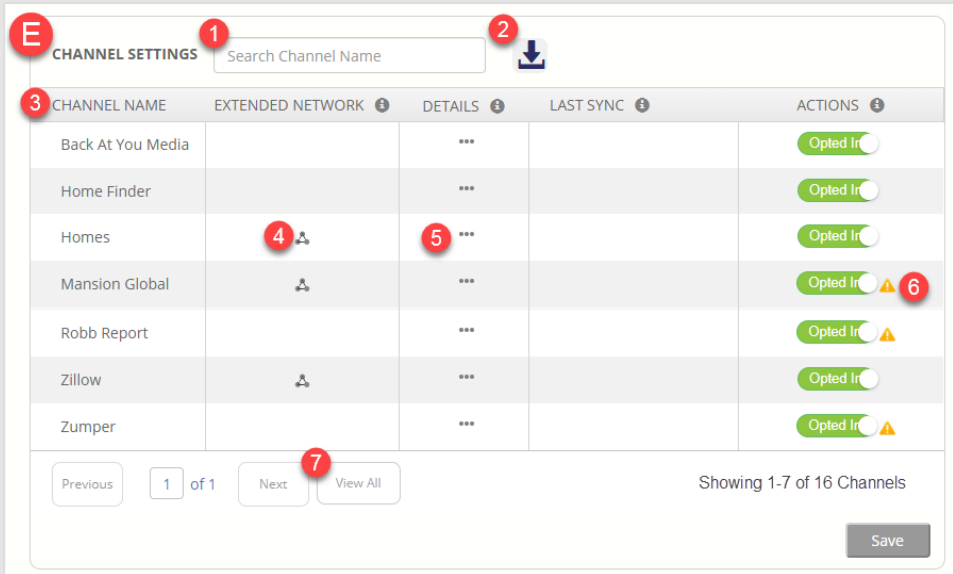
E CHANNEL SETTINGS 1 Search Channel Name 2

| 3 CHANNEL NAME | EXTENDED NETWORK | DETAILS | LAST SYNC | ACTIONS |
|---|---|---|---|---|
| Back At You Media | | ••• | | Opted In |
| Home Finder | | ••• | | Opted In |
| Homes | 4 | 5 ••• | | Opted In |
| Mansion Global | | ••• | | Opted In 6 |
| Robb Report | | ••• | | Opted In |
| Zillow | | ••• | | Opted In |
| Zumper | | ••• | | Opted In |

Previous 1 of 1 Next 7 View All

Showing 1-7 of 16 Channels

Save